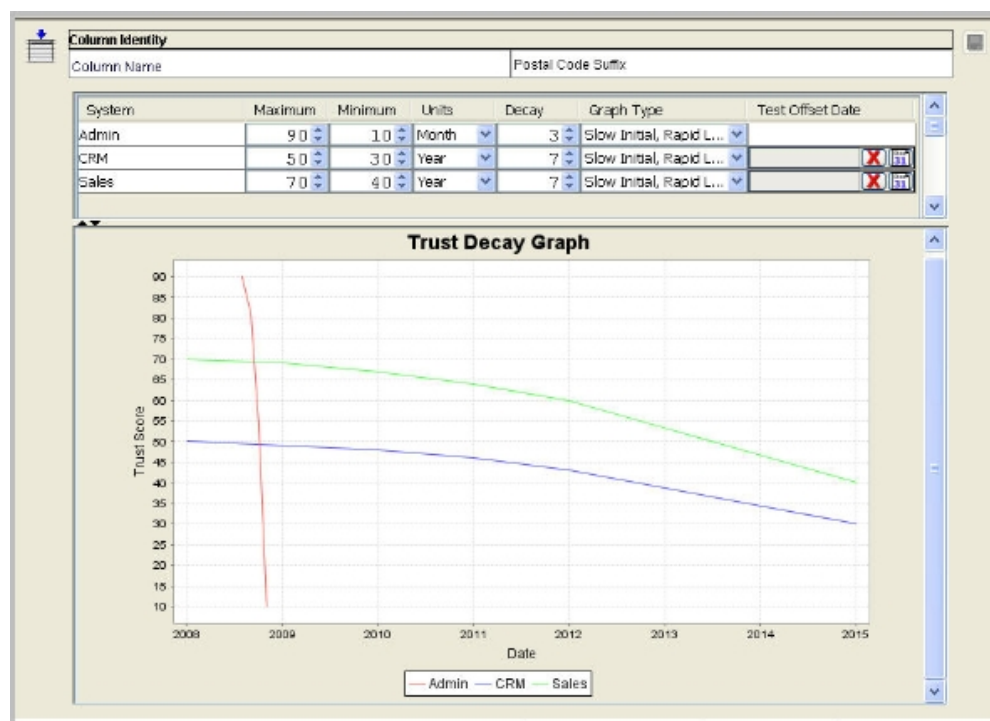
Column Identity

| Column Name | Postal Code Suffix |
|---|---|

| System | Maximum | Minimum | Units | Decay | Graph Type | Test Offset Date |
|---|---|---|---|---|---|---|
| Admin | 90 | 10 | Month | 3 | Slow Initial, Rapid L... | |
| CRM | 50 | 30 | Year | 7 | Slow Initial, Rapid L... | |
| Sales | 70 | 40 | Year | 7 | Slow Initial, Rapid L... | |

Trust Decay Graph

90
85
80
75
70
65
60
55
50
45
40
35
30
25
20
15
10

Trust Score

2008 2009 2010 2011 2012 2013 2014 2015

Date

Admin CRM Sales